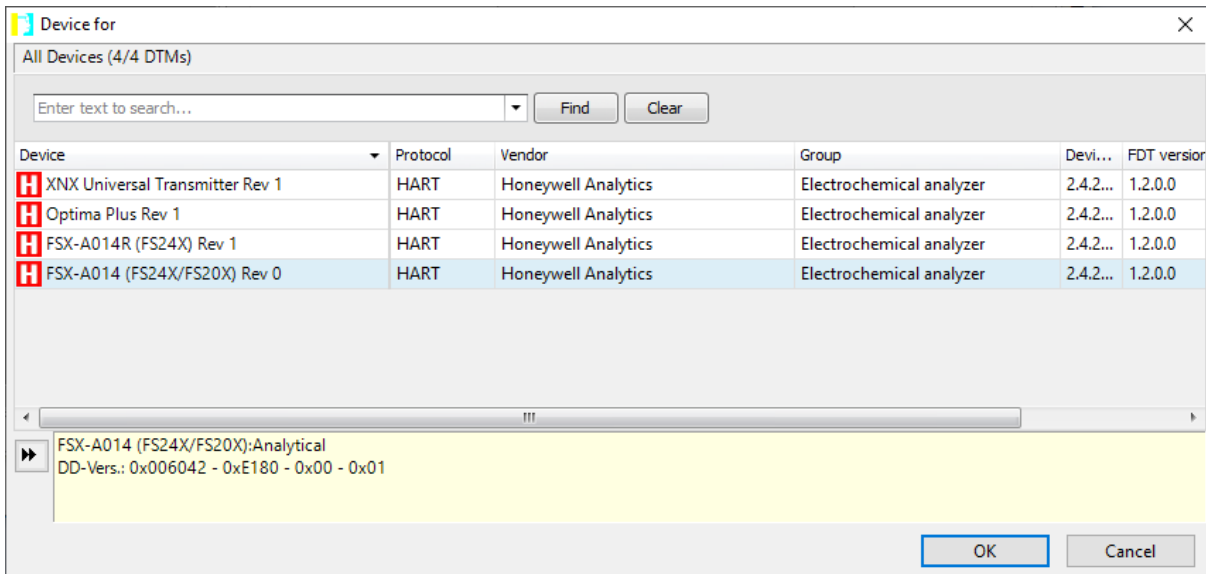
Device for

All Devices (4/4 DTMs)

Enter text to search...

Find

Clear

| Device | Protocol | Vendor | Group | Devi... | FDT version |
|---|---|---|---|---|---|
| H XNX Universal Transmitter Rev 1 | HART | Honeywell Analytics | Electrochemical analyzer | 2.4.2... | 1.2.0.0 |
| H Optima Plus Rev 1 | HART | Honeywell Analytics | Electrochemical analyzer | 2.4.2... | 1.2.0.0 |
| H FSX-A014R (FS24X) Rev 1 | HART | Honeywell Analytics | Electrochemical analyzer | 2.4.2... | 1.2.0.0 |
| H FSX-A014 (FS24X/FS20X) Rev 0 | HART | Honeywell Analytics | Electrochemical analyzer | 2.4.2... | 1.2.0.0 |

FSX-A014 (FS24X/FS20X):Analytical
DD-Vers.: 0x006042 - 0xE180 - 0x00 - 0x01

OK

Cancel